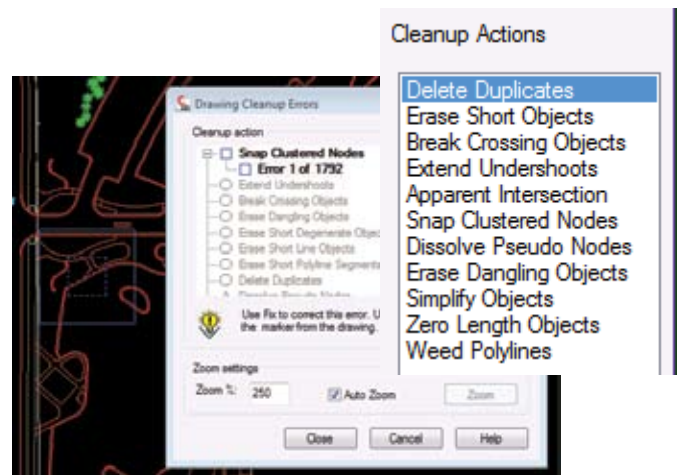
Cleanup Actions

Delete Duplicates
Erase Short Objects
Break Crossing Objects
Extend Undershoots
Apparent Intersection
Snap Clustered Nodes
Dissolve Pseudo Nodes
Erase Dangling Objects
Simplify Objects
Zero Length Objects
Weed Polylines

Drawing Cleanup Errors

Cleanup action

Snap Clustered Nodes
Error 1 of 1792
Extend Undershoots
Break Crossing Objects
Erase Dangling Objects
Erase Short Degenerate Objec
Erase Short Line Objects
Erase Short Polyline Segments
Delete Duplicates
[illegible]

Use Fix to correct this error. U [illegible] the marker from the drawing.

Zoom settings
Zoom %: 250
Auto Zoom
Zoom

Close
Cancel
Help